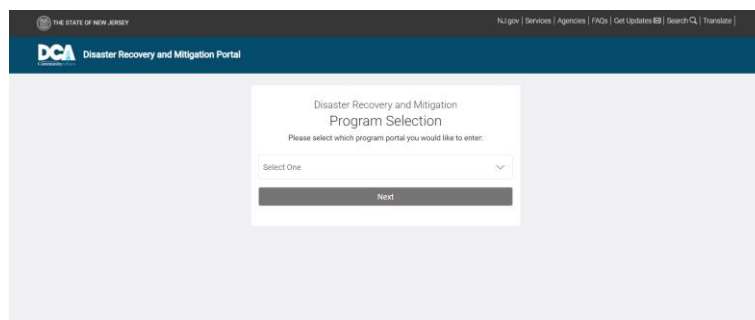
THE STATE OF NEW JERSEY

NJ.gov | Services | Agencies | FAQs | Get Updates | Search | Translate

DCA Community Affairs Disaster Recovery and Mitigation Portal

Disaster Recovery and Mitigation

Program Selection

Please select which program portal you would like to enter:

Select One

Next